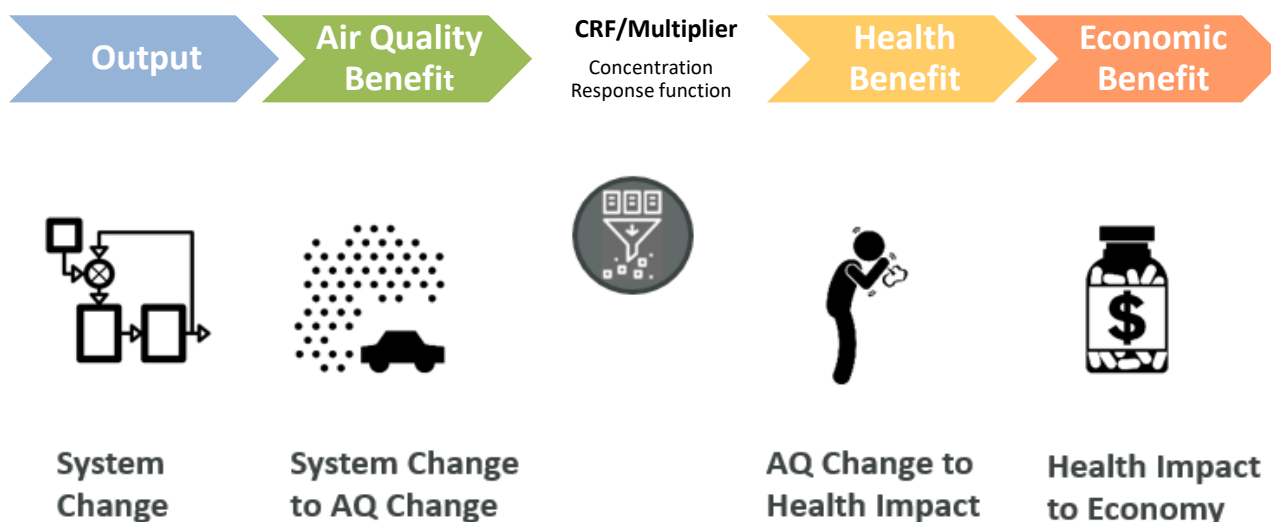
Output

Air Quality Benefit

CRF/Multiplier

Concentration Response function

Health Benefit

Economic Benefit

$

System Change

System Change to AQ Change

AQ Change to Health Impact

Health Impact to Economy